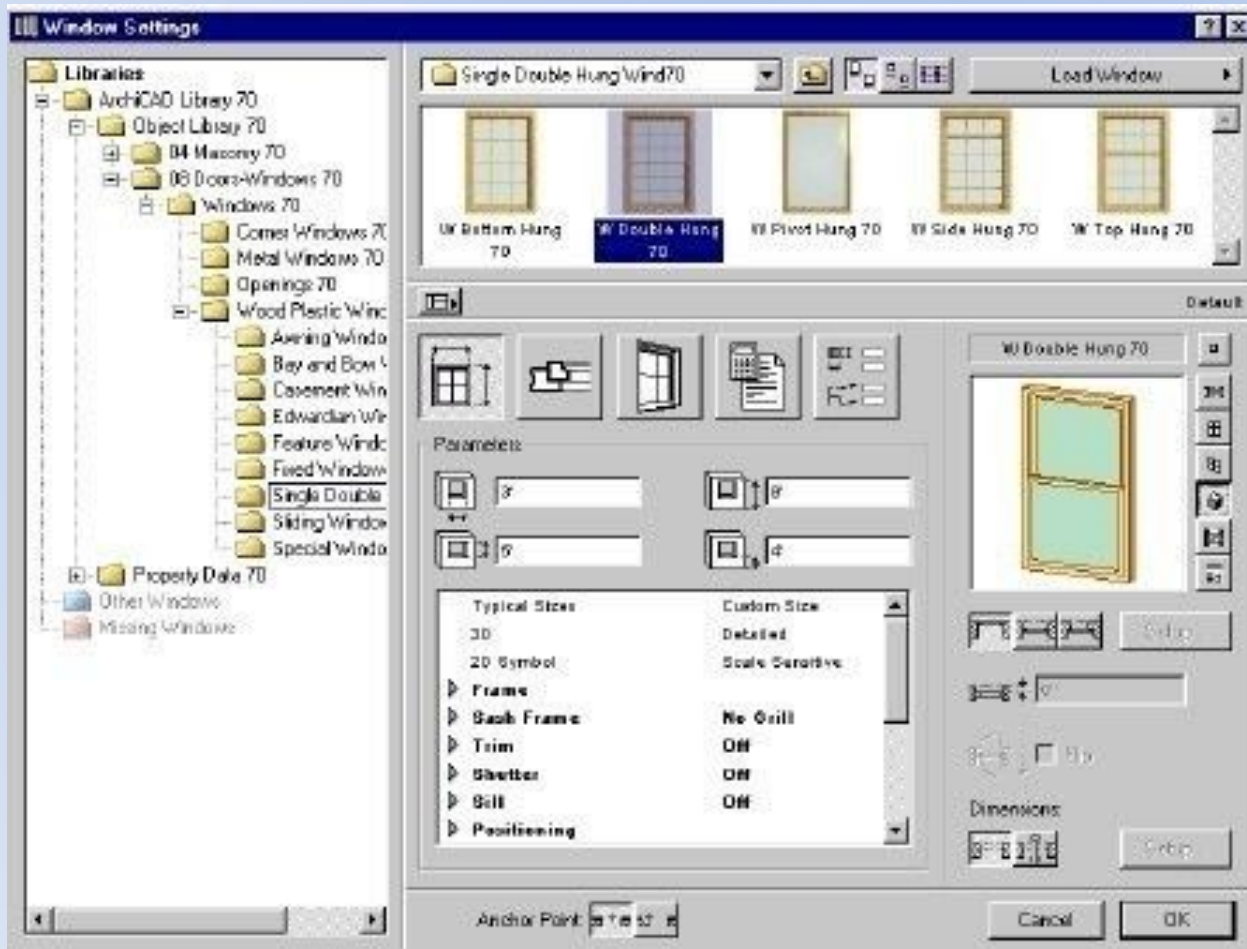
Window Settings

Libraries
ArchiCAD Library 70
Object Library 70
04 Masonry 70
08 Doors-Windows 70
Windows 70
Corner Windows 70
Metal Windows 70
Openings 70
Wood Plastic Winc
Awning Windo
Bay and Bow
Casement Win
Edwardian Wi
Feature Windo
Fixed Window
Single Double
Sliding Windo
Special Windo
Property Data 70
Other Windows
Missing Windows

Single Double Hung Wind70

Load Window

W Bottom Hung 70
W Double Hung 70
W Pivot Hung 70
W Side Hung 70
W Top Hung 70

Default

Parameters
3'
6'
5'
4'

| Typical Sizes | Custom Size |
|---|---|
| 3D | Detailed |
| 2D Symbol | Scale Sensitive |
| Frame | |
| Sash Frame | No Grill |
| Trim | Off |
| Shutter | Off |
| Sill | Off |
| Positioning | |

W Double Hung 70

Setup

0"

Dimensions

Setup

Anchor Point

Cancel
OK